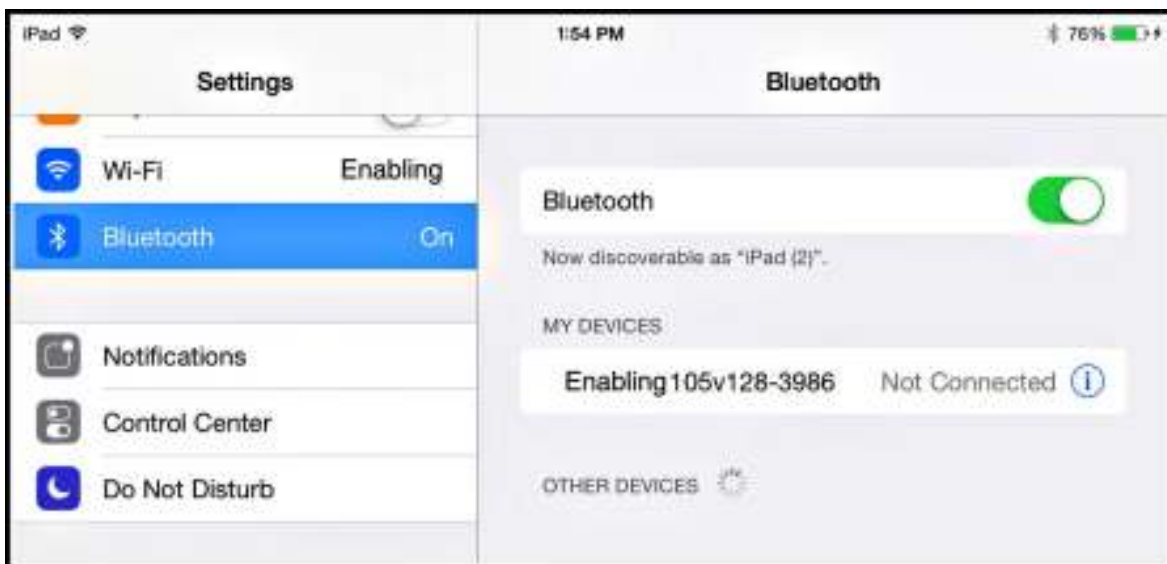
iPad

1:54 PM

76%

Settings

Bluetooth

Wi-Fi Enabling

Bluetooth On

Notifications

Control Center

Do Not Disturb

Bluetooth

Now discoverable as "iPad (2)".

MY DEVICES

Enabling105v128-3986 Not Connected

OTHER DEVICES